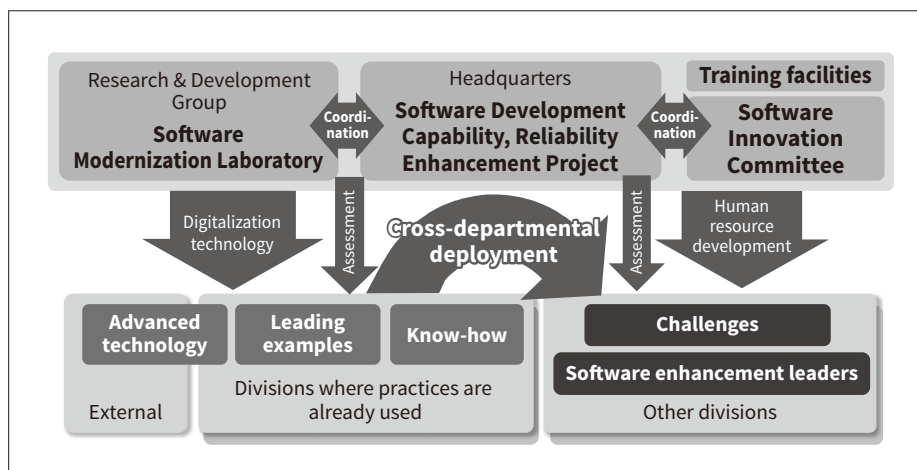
Research & Development Group
Software Modernization Laboratory

Coordination

Headquarters
Software Development Capability, Reliability Enhancement Project

Coordination

Training facilities

Software Innovation Committee

Digitalization technology

Assessment

Cross-departmental deployment

Assessment

Human resource development

Advanced technology

External

Leading examples

Know-how

Divisions where practices are already used

Challenges

Software enhancement leaders

Other divisions